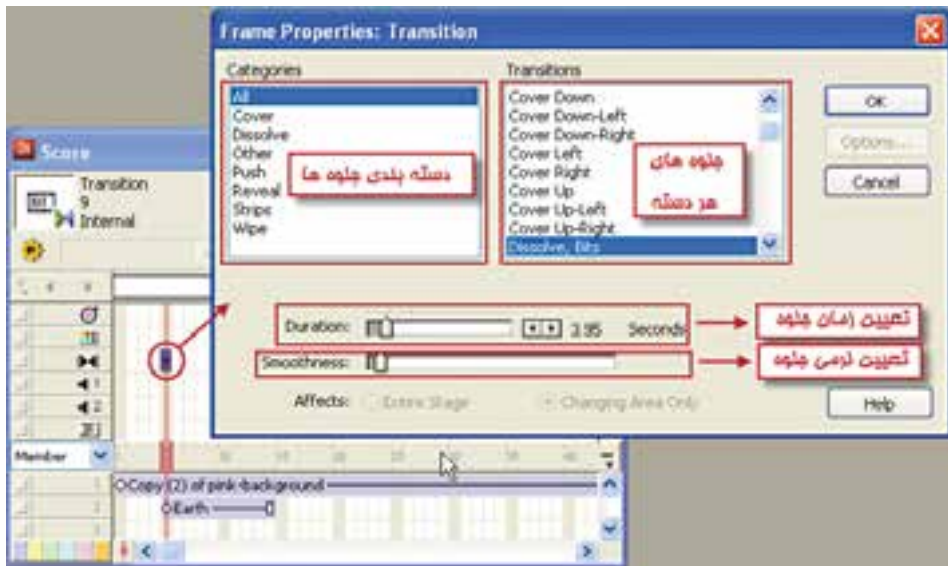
Frame Properties: Transition

Categories
All
Cover
Dissolve
Other
Push
Reveal
Strips
Wipe

دسته بندی جلوه ها

Transitions
Cover Down
Cover Down-Left
Cover Down-Right
Cover Left
Cover Right
Cover Up
Cover Up-Left
Cover Up-Right
Dissolve, Bits

جلوه های هر دسته

OK
Options...
Cancel

Duration: 3.95 Seconds
تعیین زمان جلوه

Smoothness:
تعیین نرمی جلوه

Affects: Entire Stage Changing Area Only

Help

Score
Transition
9
Internal

Member
Copy (2) of pink background
Earth